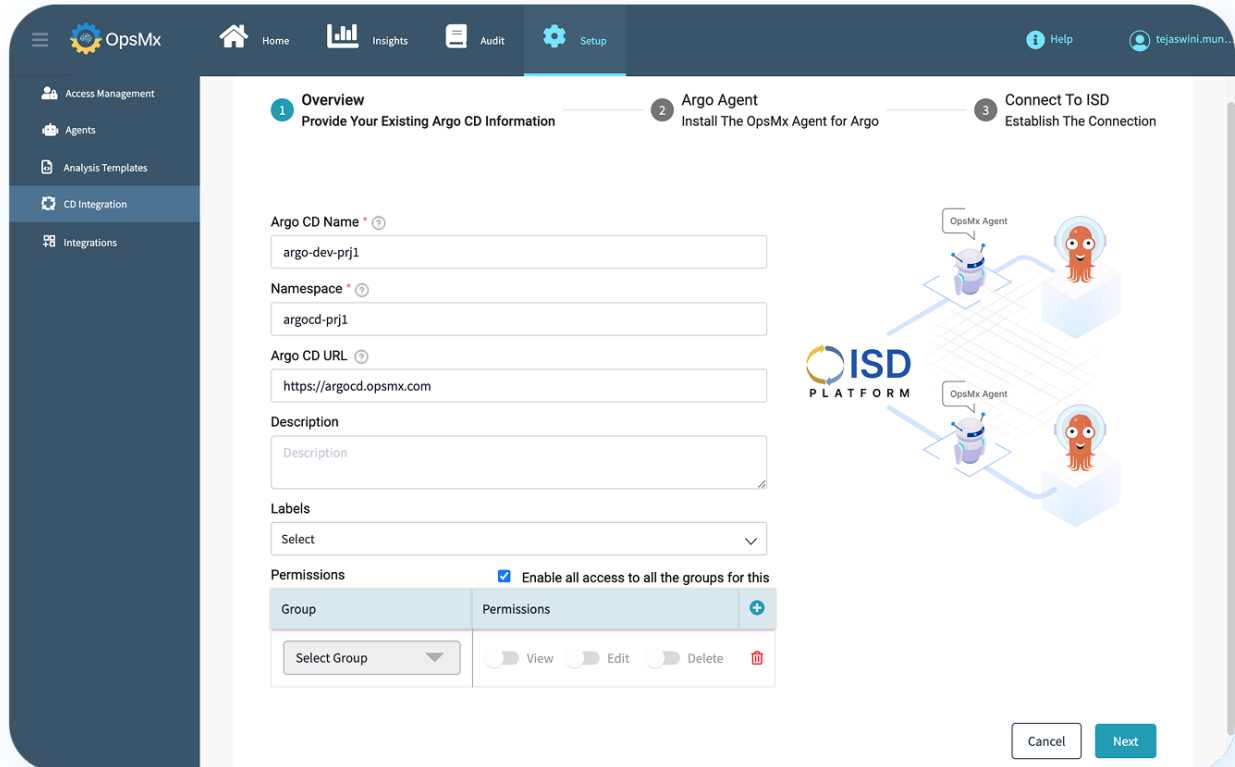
OpsMx Home Insights Audit Setup Help tejaswini.mun...

Access Management
Agents
Analysis Templates
CD Integration
Integrations

1 Overview
Provide Your Existing Argo CD Information

2 Argo Agent
Install The OpsMx Agent for Argo

3 Connect To ISD
Establish The Connection

Argo CD Name *
argo-dev-prj1

Namespace *
argocd-prj1

Argo CD URL
https://argocd.opsmx.com

Description
Description

Labels
Select

Permissions
Enable all access to all the groups for this

| Group | Permissions |
|---|---|
| Select Group | View Edit Delete |

OpsMx Agent
ISD PLATFORM
OpsMx Agent

Cancel Next